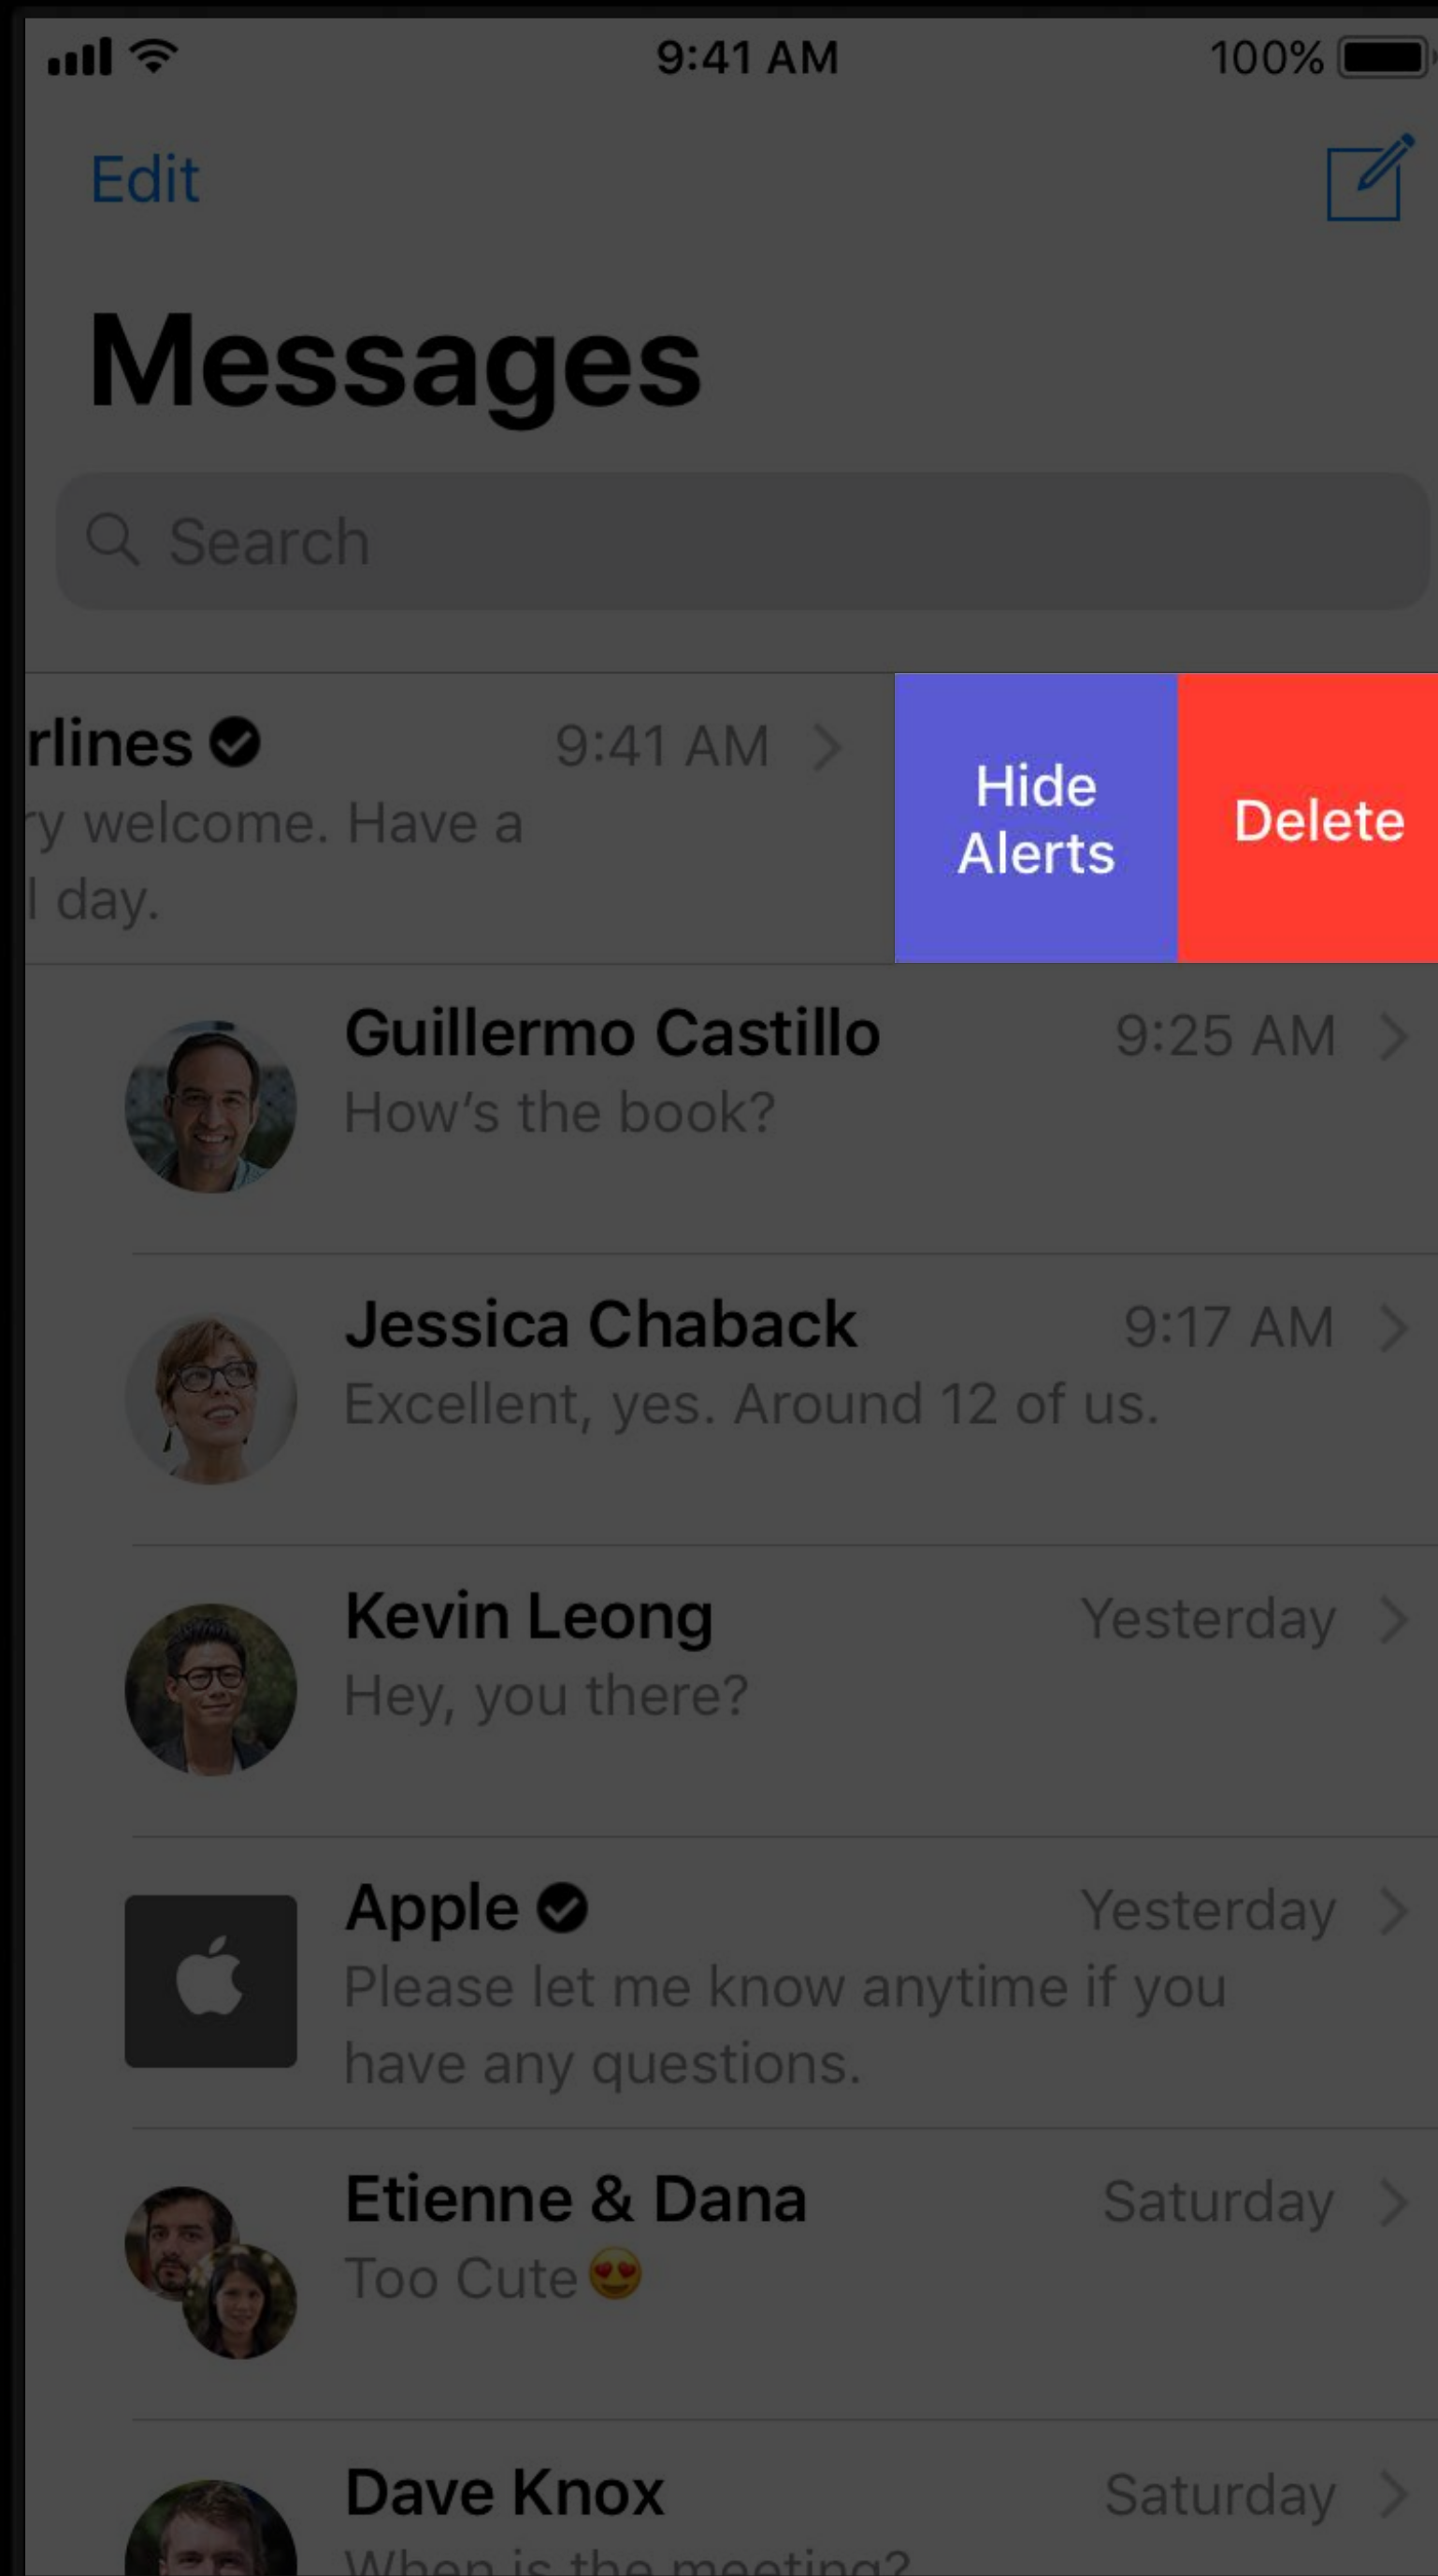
9:41 AM
100%

Edit

Messages

Search

rlines
9:41 AM
y welcome. Have a
l day.

Hide Alerts

Delete

Guillermo Castillo
9:25 AM
How's the book?

Jessica Chaback
9:17 AM
Excellent, yes. Around 12 of us.

Kevin Leong
Yesterday
Hey, you there?

Apple
Yesterday
Please let me know anytime if you have any questions.

Etienne & Dana
Saturday
Too Cute 😍

Dave Knox
Saturday
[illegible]